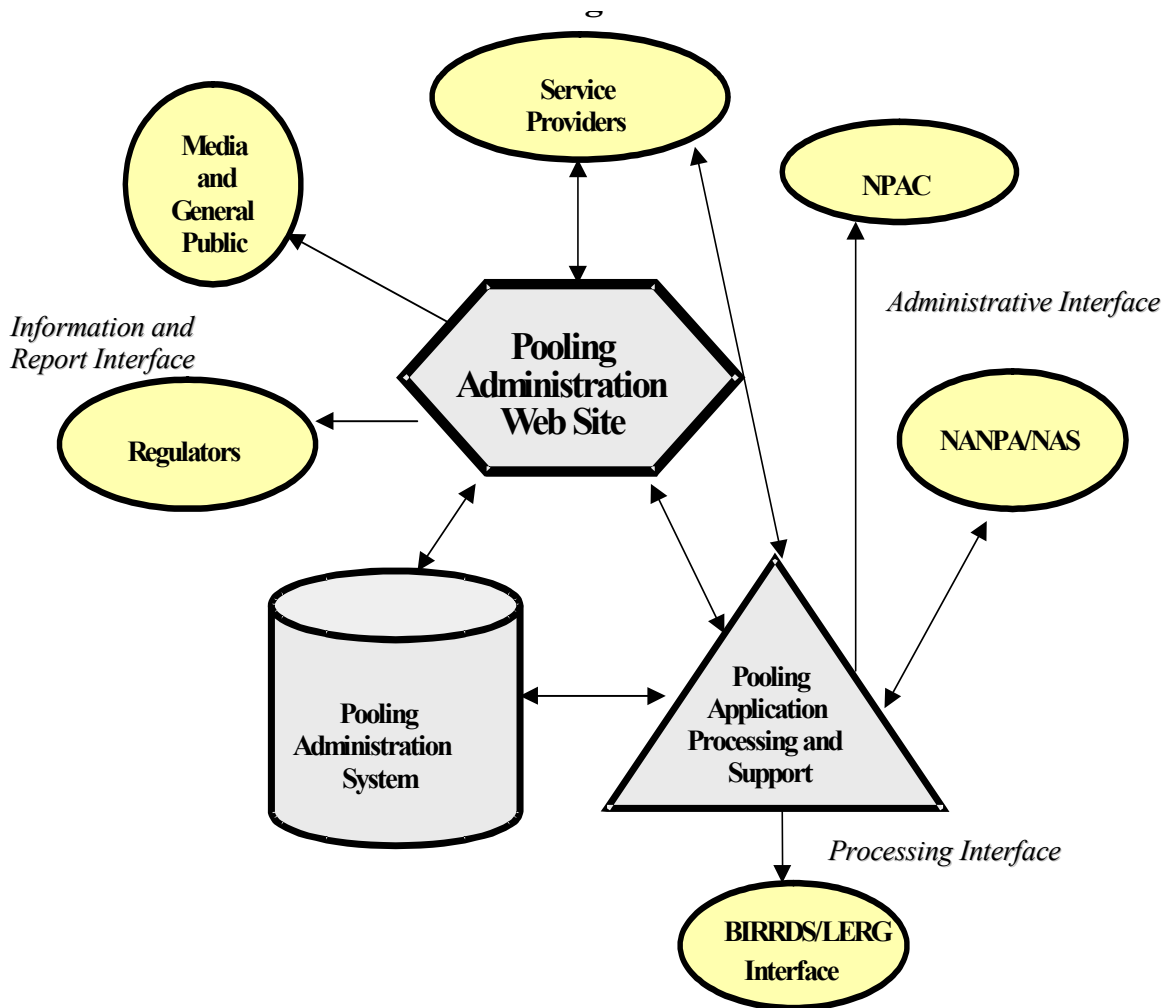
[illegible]

Service Providers

Media and General Public

NPAC

Administrative Interface

Information and Report Interface

Pooling Administration Web Site

Regulators

NANPA/NAS

Pooling Administration System

Pooling Application Processing and Support

Processing Interface

BIRRDS/LERG Interface